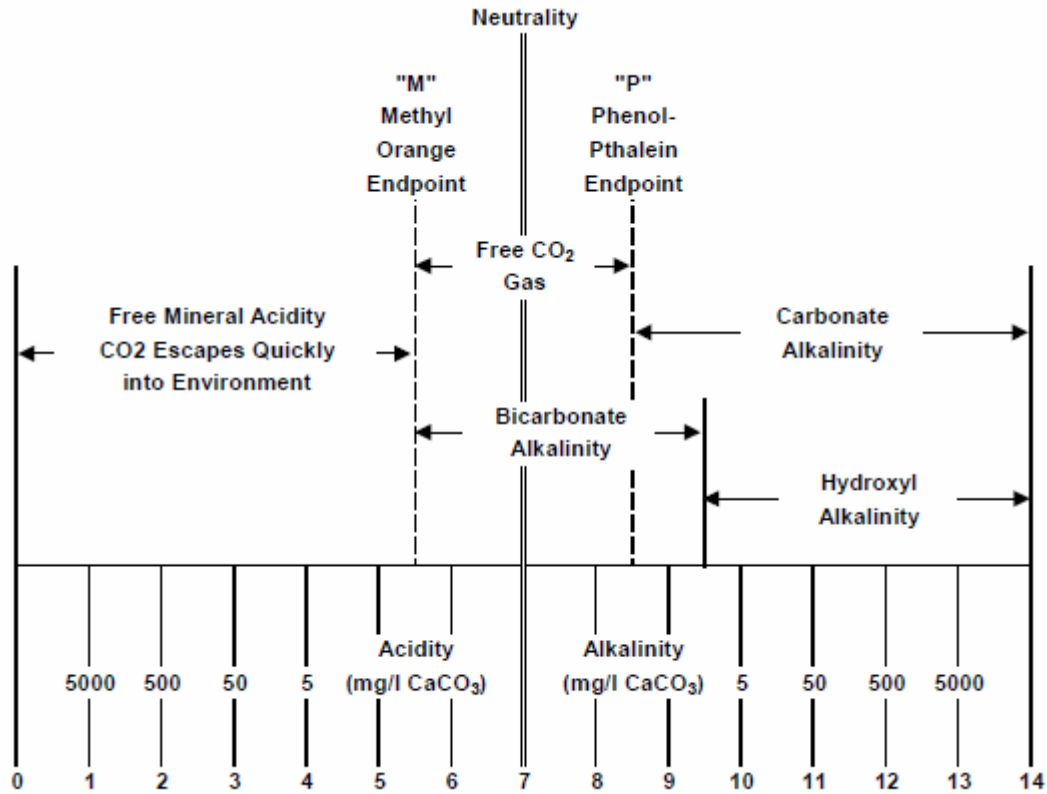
Neutrality

"M"
Methyl
Orange
Endpoint

"P"
Phenol-
Pthalein
Endpoint

Free $CO_2$
Gas

Free Mineral Acidity
CO2 Escapes Quickly
into Environment

Carbonate
Alkalinity

Bicarbonate
Alkalinity

Hydroxyl
Alkalinity

5000 500 50 5 Acidity (mg/l $CaCO_3$) Alkalinity (mg/l $CaCO_3$) 5 50 500 5000

0 1 2 3 4 5 6 7 8 9 10 11 12 13 14